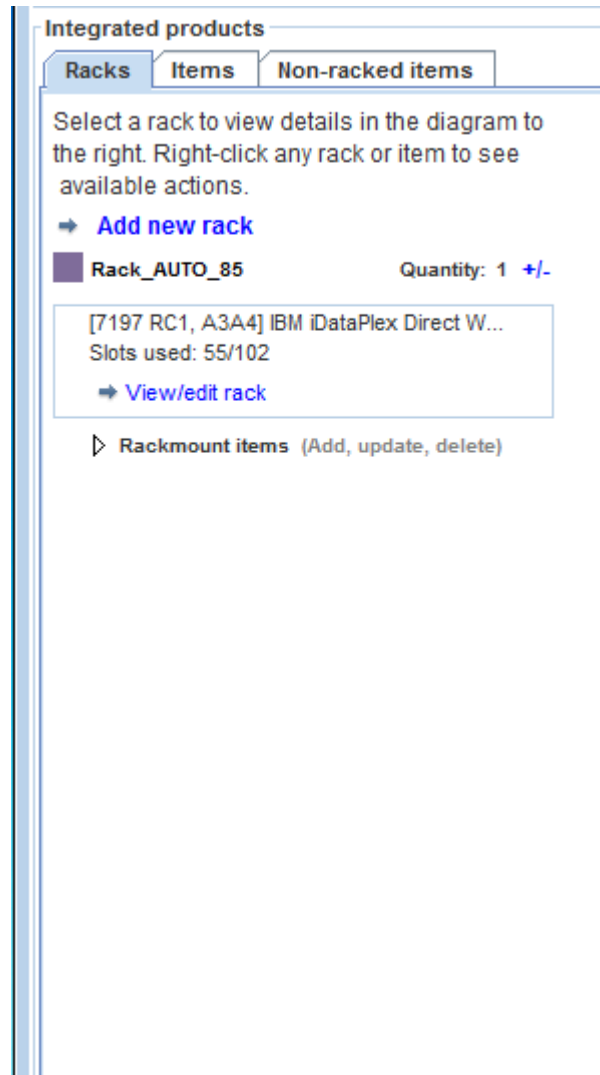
Integrated products

Racks | Items | Non-racked items

Select a rack to view details in the diagram to the right. Right-click any rack or item to see available actions.

Add new rack

Rack_AUTO_85

Quantity: 1 +/-

[7197 RC1, A3A4] IBM iDataPlex Direct W...
Slots used: 55/102

View/edit rack

Rackmount items (Add, update, delete)